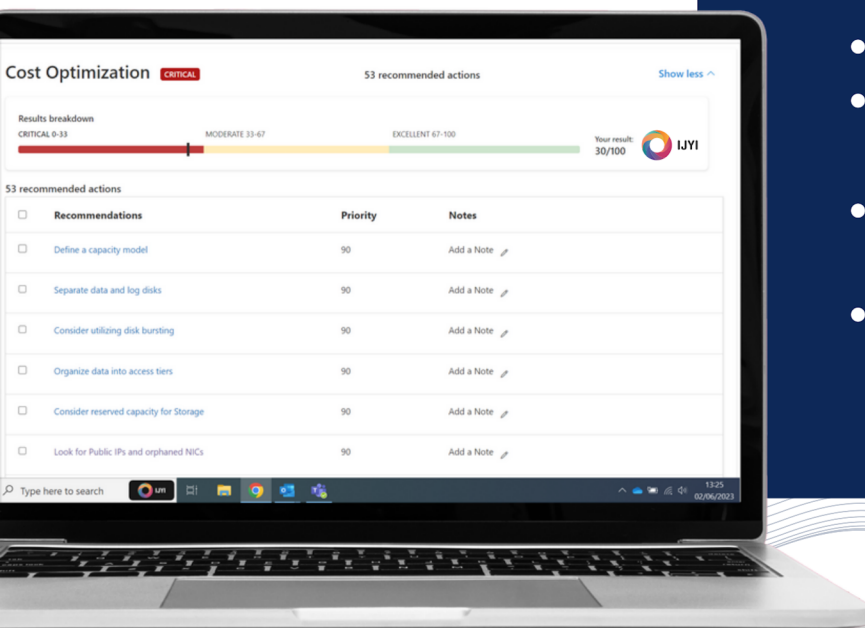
Cost Optimization CRITICAL

53 recommended actions

Show less

Results breakdown

CRITICAL 0-33

MODERATE 33-67

EXCELLENT 67-100

Your result: 30/100

IJYI

53 recommended actions

| | Recommendations | Priority | Notes |
|---|---|---|---|
| | Define a capacity model | 90 | Add a Note |
| | Separate data and log disks | 90 | Add a Note |
| | Consider utilizing disk bursting | 90 | Add a Note |
| | Organize data into access tiers | 90 | Add a Note |
| | Consider reserved capacity for Storage | 90 | Add a Note |
| | Look for Public IPs and orphaned NICs | 90 | Add a Note |

Type here to search

IJYI

13:25
02/06/2023